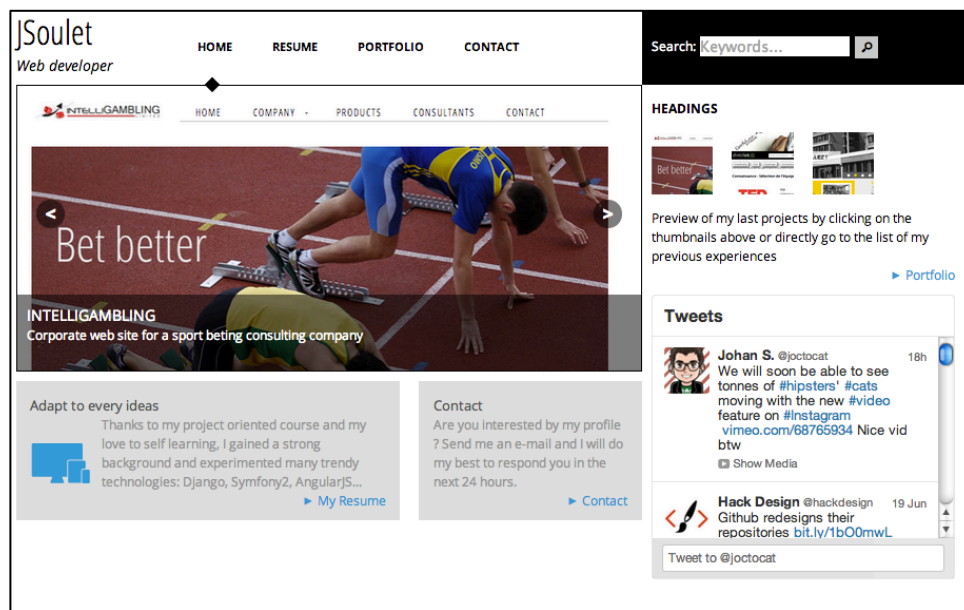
JSoulet
Web developer

HOME RESUME PORTFOLIO CONTACT

Search: Keywords...

INTELLIGAMBLING

HOME COMPANY PRODUCTS CONSULTANTS CONTACT

Bet better

INTELLIGAMBLING
Corporate web site for a sport beting consulting company

HEADINGS

Bet better

Preview of my last projects by clicking on the thumbnails above or directly go to the list of my previous experiences

► Portfolio

Tweets

Johan S. @joctocat 18h
We will soon be able to see tonnes of #hipsters' #cats moving with the new #video feature on #Instagram vimeo.com/68765934 Nice vid btw
Show Media

Hack Design @hackdesign 19 Jun
Github redesigns their repositories bit.ly/1bO0mwL

Tweet to @joctocat

Adapt to every ideas
Thanks to my project oriented course and my love to self learning, I gained a strong background and experimented many trendy technologies: Django, Symfony2, AngularJS...
► My Resume

Contact
Are you interested by my profile ? Send me an e-mail and I will do my best to respond you in the next 24 hours.
► Contact